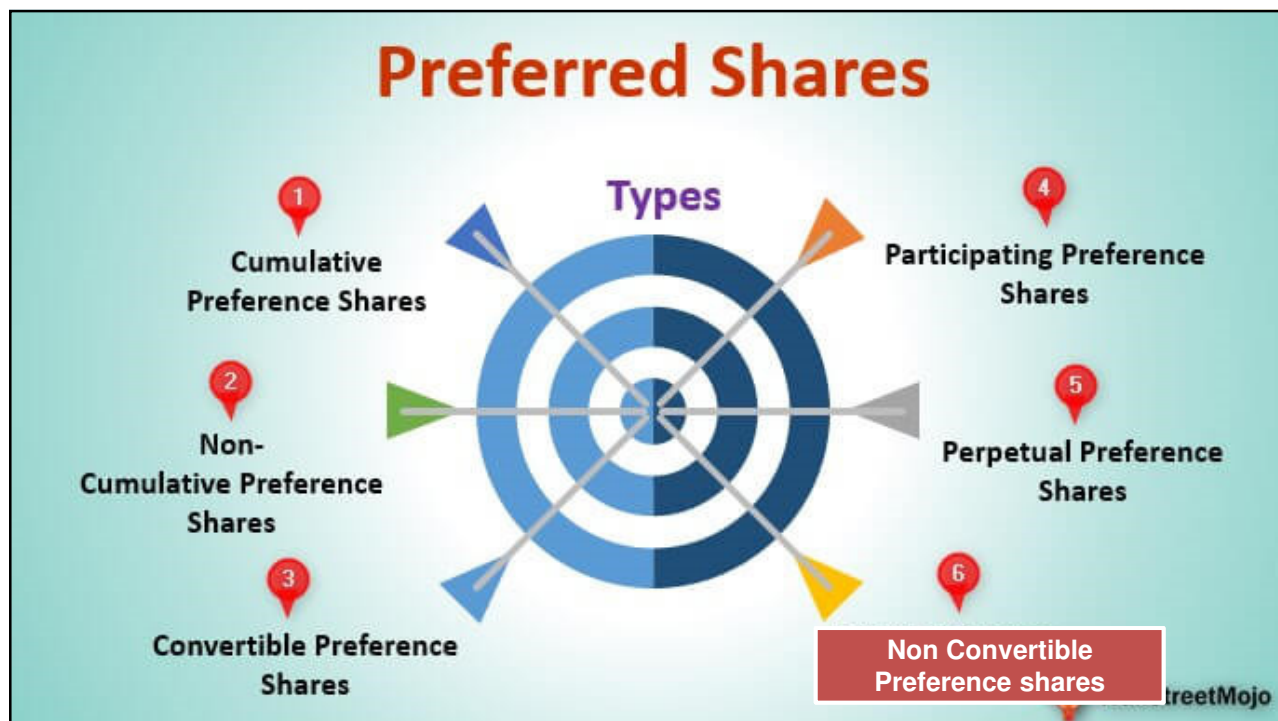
Preferred Shares

Types

1
Cumulative Preference Shares

2
Non-Cumulative Preference Shares

3
Convertible Preference Shares

4
Participating Preference Shares

5
Perpetual Preference Shares

6
Non Convertible Preference shares

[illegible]treetMojo